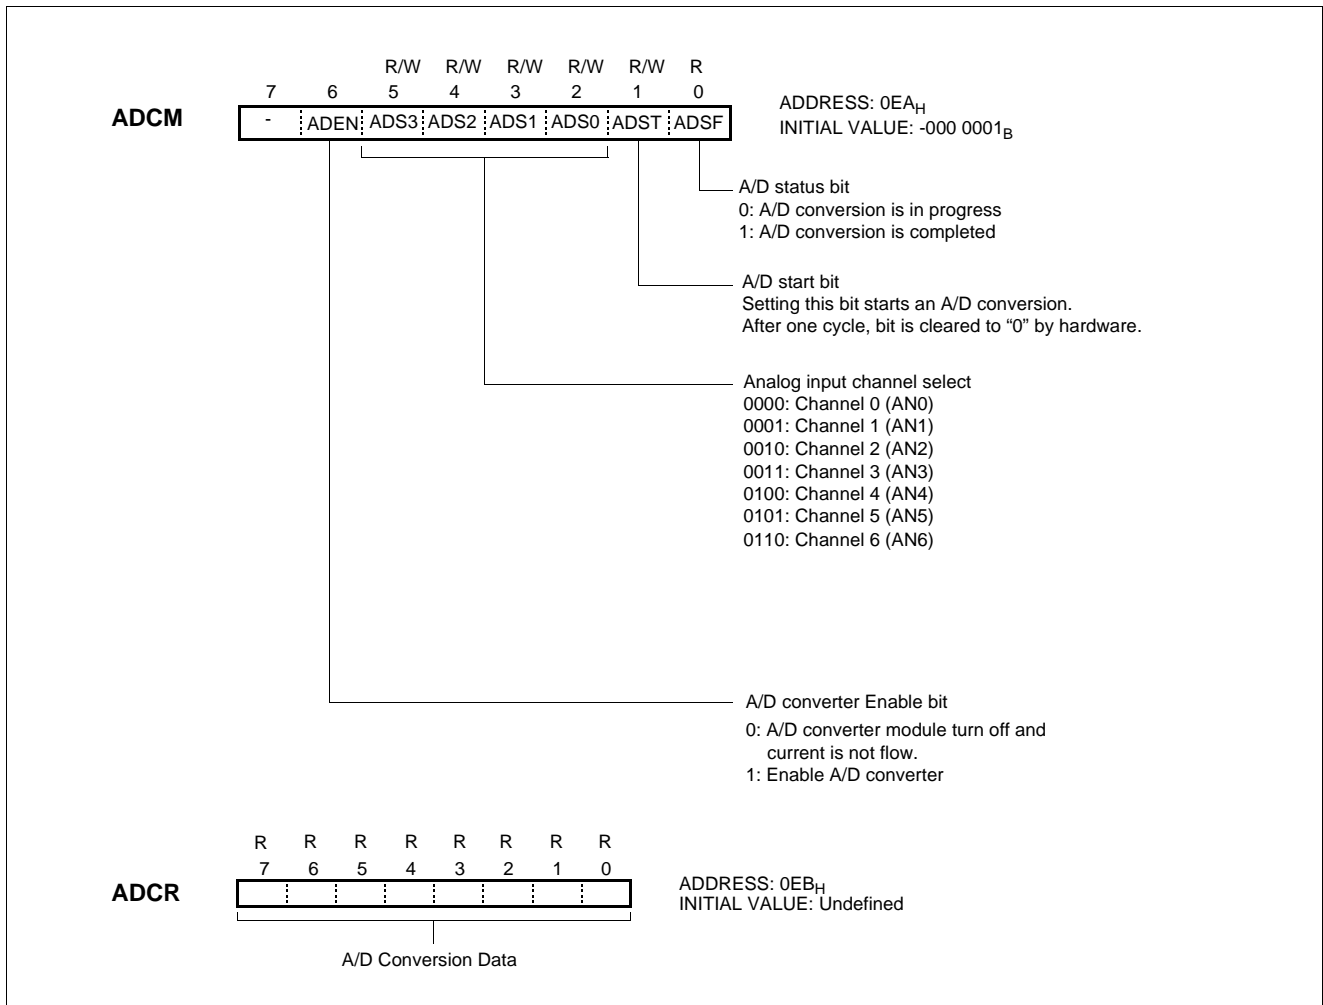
R/W R/W R/W R/W R/W R
7 6 5 4 3 2 1 0

ADCM

| - | ADEN | ADS3 | ADS2 | ADS1 | ADS0 | ADST | ADSF |
|---|---|---|---|---|---|---|---|

ADDRESS: $0EA_H$
INITIAL VALUE: $-000\ 0001_B$

A/D status bit
0: A/D conversion is in progress
1: A/D conversion is completed

A/D start bit
Setting this bit starts an A/D conversion.
After one cycle, bit is cleared to "0" by hardware.

Analog input channel select
0000: Channel 0 (AN0)
0001: Channel 1 (AN1)
0010: Channel 2 (AN2)
0011: Channel 3 (AN3)
0100: Channel 4 (AN4)
0101: Channel 5 (AN5)
0110: Channel 6 (AN6)

A/D converter Enable bit
0: A/D converter module turn off and current is not flow.
1: Enable A/D converter

R R R R R R R R
7 6 5 4 3 2 1 0

ADCR

ADDRESS: $0EB_H$
INITIAL VALUE: Undefined

A/D Conversion Data